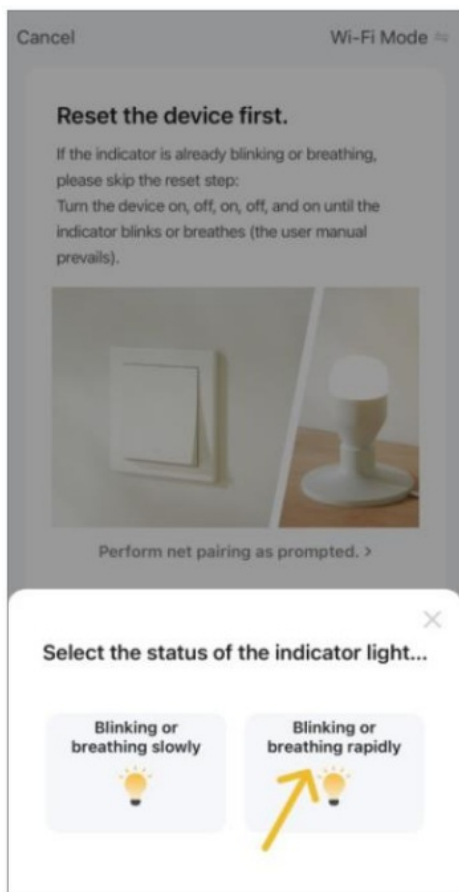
Cancel

Wi-Fi Mode ⇌

Reset the device first.

If the indicator is already blinking or breathing, please skip the reset step:
Turn the device on, off, on, off, and on until the indicator blinks or breathes (the user manual prevails).

Perform net pairing as prompted. >

×

Select the status of the indicator light...

Blinking or breathing slowly

Blinking or breathing rapidly